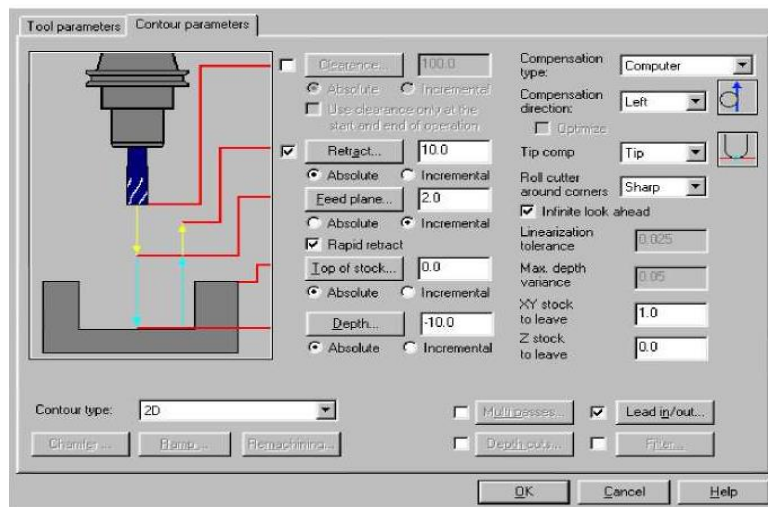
Tool parameters | Contour parameters

Clearance... 100.0
Absolute Incremental
Use clearance only at the start and end of operation

Retract... 10.0
Absolute Incremental
Feed plane... 2.0
Absolute Incremental
Rapid retract
Top of stock... 0.0
Absolute Incremental
Depth... -10.0
Absolute Incremental

Compensation type: Computer
Compensation direction: Left
Optimize
Tip comp Tip
Roll cutter around corners Sharp
Infinite look ahead
Linearization tolerance 0.025
Max. depth variance 0.05
XY stock to leave 1.0
Z stock to leave 0.0

Contour type: 2D
Chamfer... Ramp... Remachining...
Multi passes... Lead in/out...
Depth cuts... Filter...

OK Cancel Help